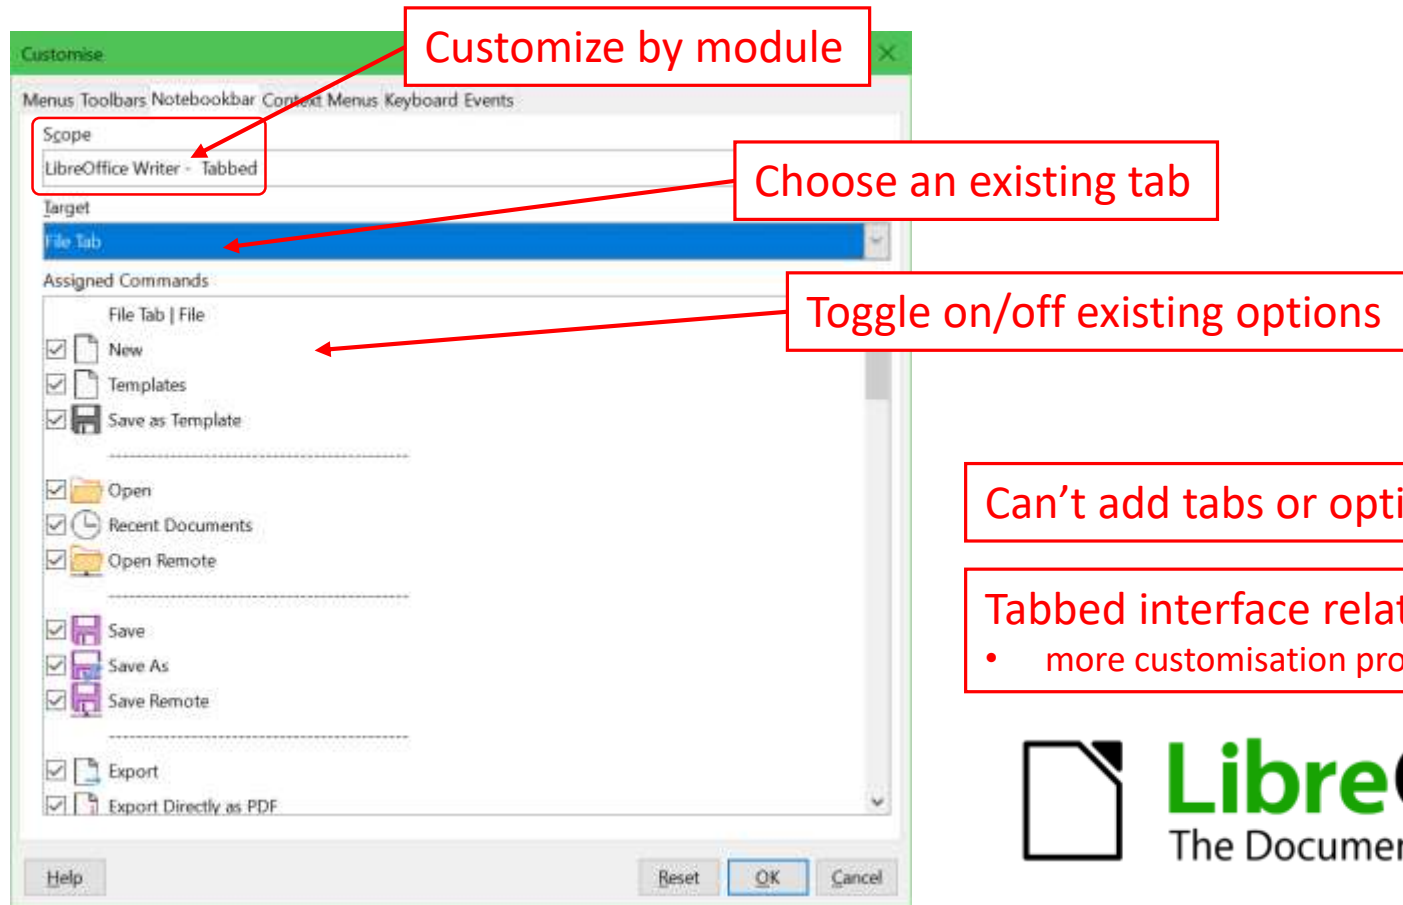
Customise

Customize by module

Menus Toolbars Notebookbar Context Menus Keyboard Events

Scope

LibreOffice Writer - Tabbed

Choose an existing tab

Target

File Tab

Assigned Commands

Toggle on/off existing options

File Tab | File

New

Templates

Save as Template

Open

Recent Documents

Open Remote

Save

Save As

Save Remote

Export

Export Directly as PDF

Help

Reset

OK

Cancel

Can't add tabs or opti

Tabbed interface relat

• more customisation pro

Libre

The Documen